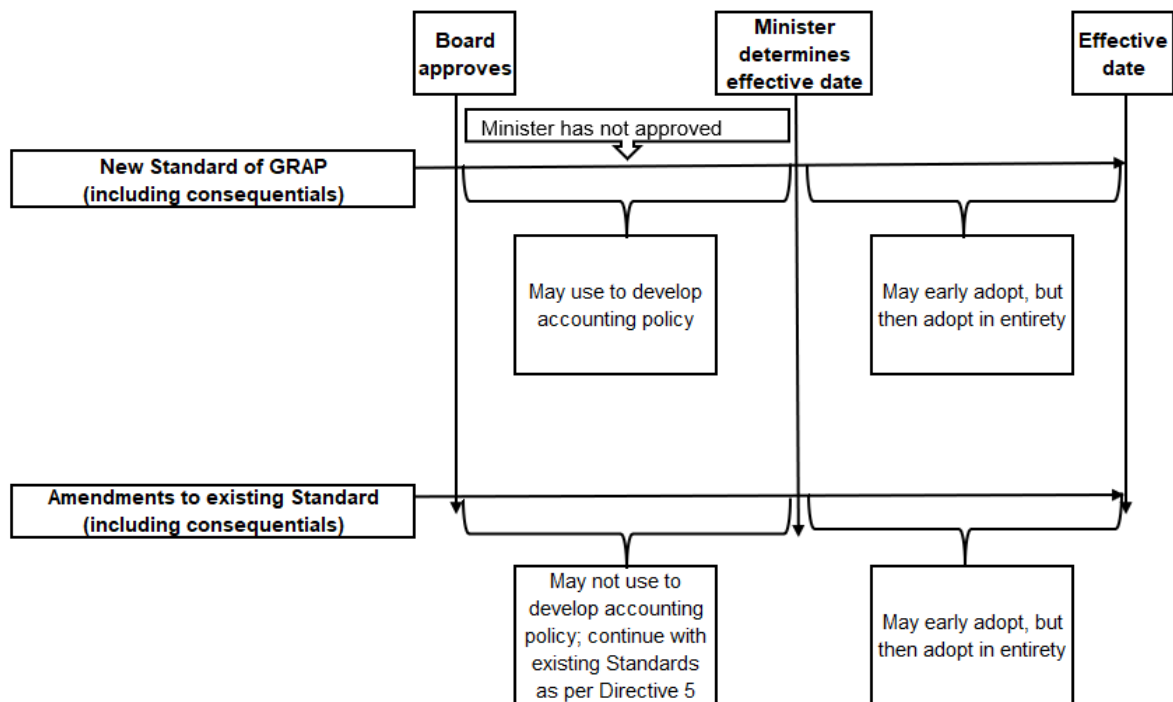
Board approves

Minister determines effective date

Effective date

Minister has not approved

New Standard of GRAP (including consequentials)

May use to develop accounting policy

May early adopt, but then adopt in entirety

Amendments to existing Standard (including consequentials)

May not use to develop accounting policy; continue with existing Standards as per Directive 5

May early adopt, but then adopt in entirety